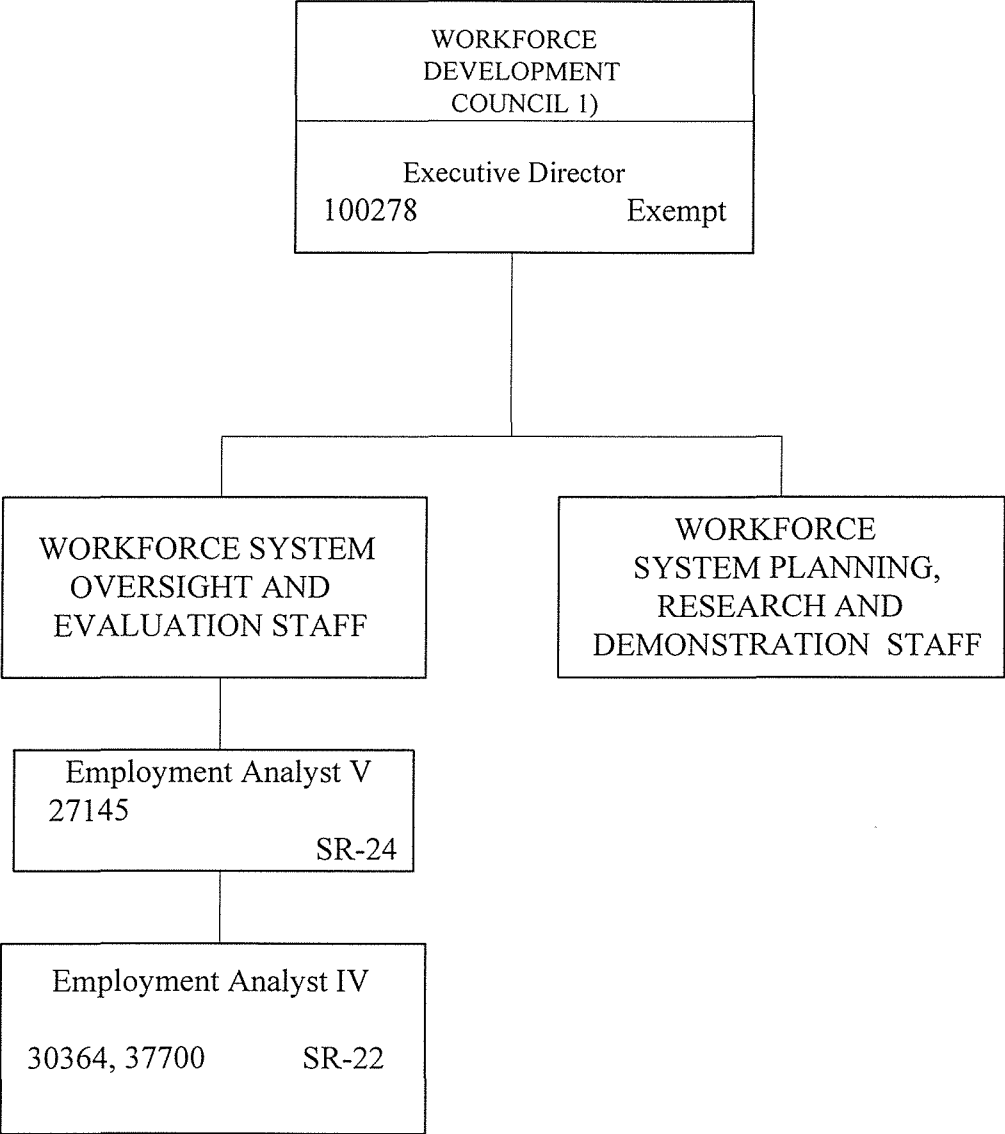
WORKFORCE DEVELOPMENT COUNCIL 1)

Executive Director
100278 Exempt

WORKFORCE SYSTEM OVERSIGHT AND EVALUATION STAFF

WORKFORCE SYSTEM PLANNING, RESEARCH AND DEMONSTRATION STAFF

Employment Analyst V
27145
SR-24

Employment Analyst IV
30364, 37700 SR-22